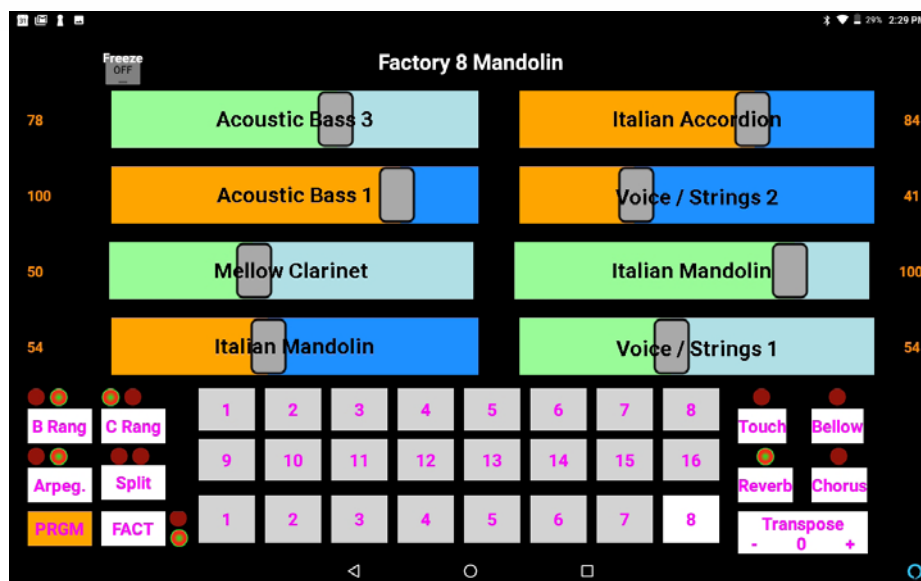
31 29% 2:29 PM

Freeze OFF

Factory 8 Mandolin

78 Acoustic Bass 3
Italian Accordion 84

100 Acoustic Bass 1
Voice / Strings 2 41

50 Mellow Clarinet
Italian Mandolin 100

54 Italian Mandolin
Voice / Strings 1 54

B Rang
C Rang
Arpeg.
Split
PRGM
FACT

| 1 | 2 | 3 | 4 | 5 | 6 | 7 | 8 |
|---|---|---|---|---|---|---|---|
| 9 | 10 | 11 | 12 | 13 | 14 | 15 | 16 |
| 1 | 2 | 3 | 4 | 5 | 6 | 7 | 8 |

Touch
Bellow
Reverb
Chorus
Transpose
- 0 +